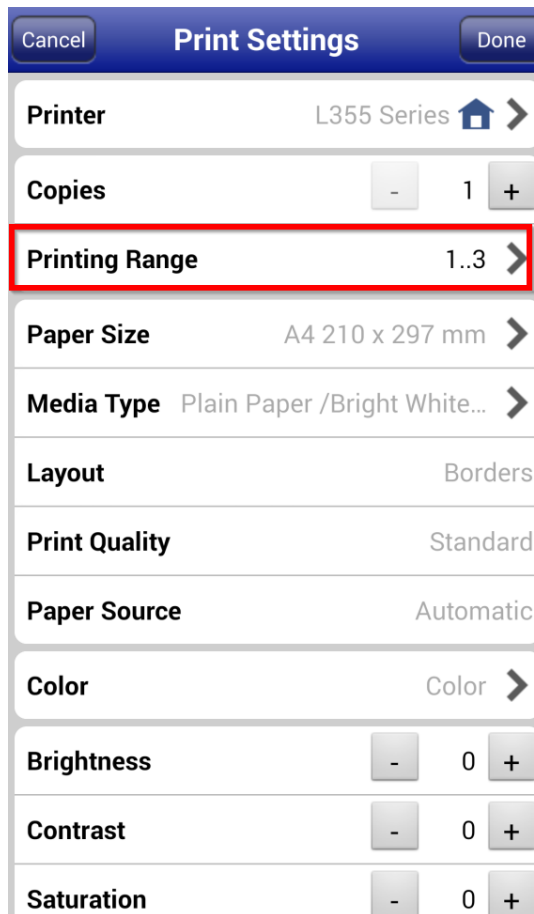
Cancel Print Settings Done

Printer L355 Series

Copies - 1 +

Printing Range 1..3

Paper Size A4 210 x 297 mm

Media Type Plain Paper /Bright White...

Layout Borders

Print Quality Standard

Paper Source Automatic

Color Color

Brightness - 0 +

Contrast - 0 +

Saturation - 0 +